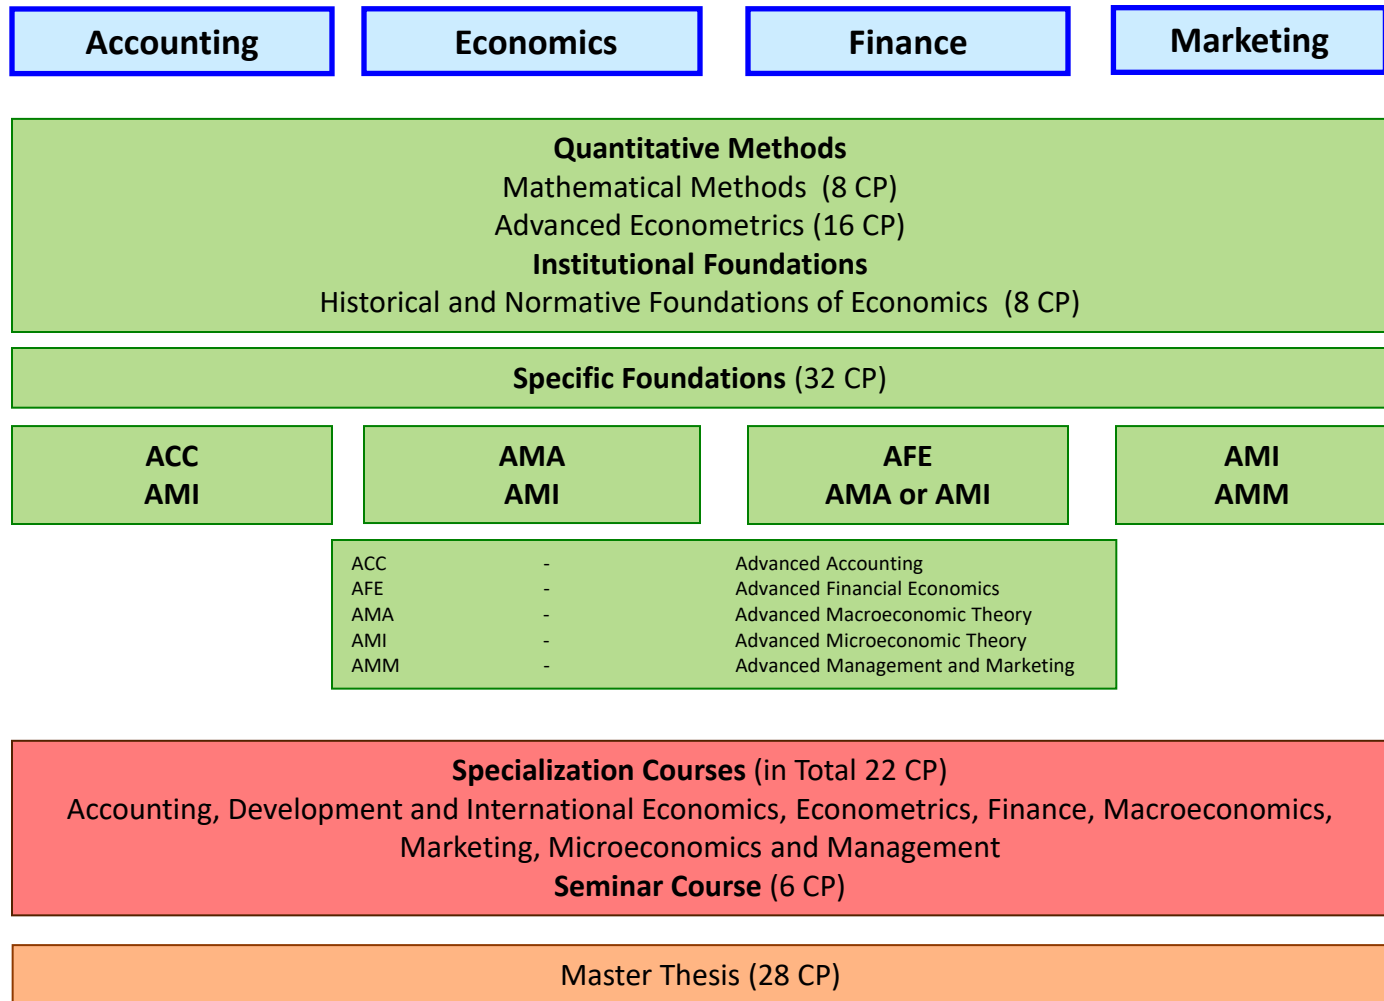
Accounting

Economics

Finance

Marketing

**Quantitative Methods**
Mathematical Methods (8 CP)
Advanced Econometrics (16 CP)
**Institutional Foundations**
Historical and Normative Foundations of Economics (8 CP)

**Specific Foundations** (32 CP)

ACC
AMI

AMA
AMI

AFE
AMA or AMI

AMI
AMM

| | | |
|---|---|---|
| ACC | - | Advanced Accounting |
| AFE | - | Advanced Financial Economics |
| AMA | - | Advanced Macroeconomic Theory |
| AMI | - | Advanced Microeconomic Theory |
| AMM | - | Advanced Management and Marketing |

**Specialization Courses** (in Total 22 CP)
Accounting, Development and International Economics, Econometrics, Finance, Macroeconomics, Marketing, Microeconomics and Management
**Seminar Course** (6 CP)

Master Thesis (28 CP)